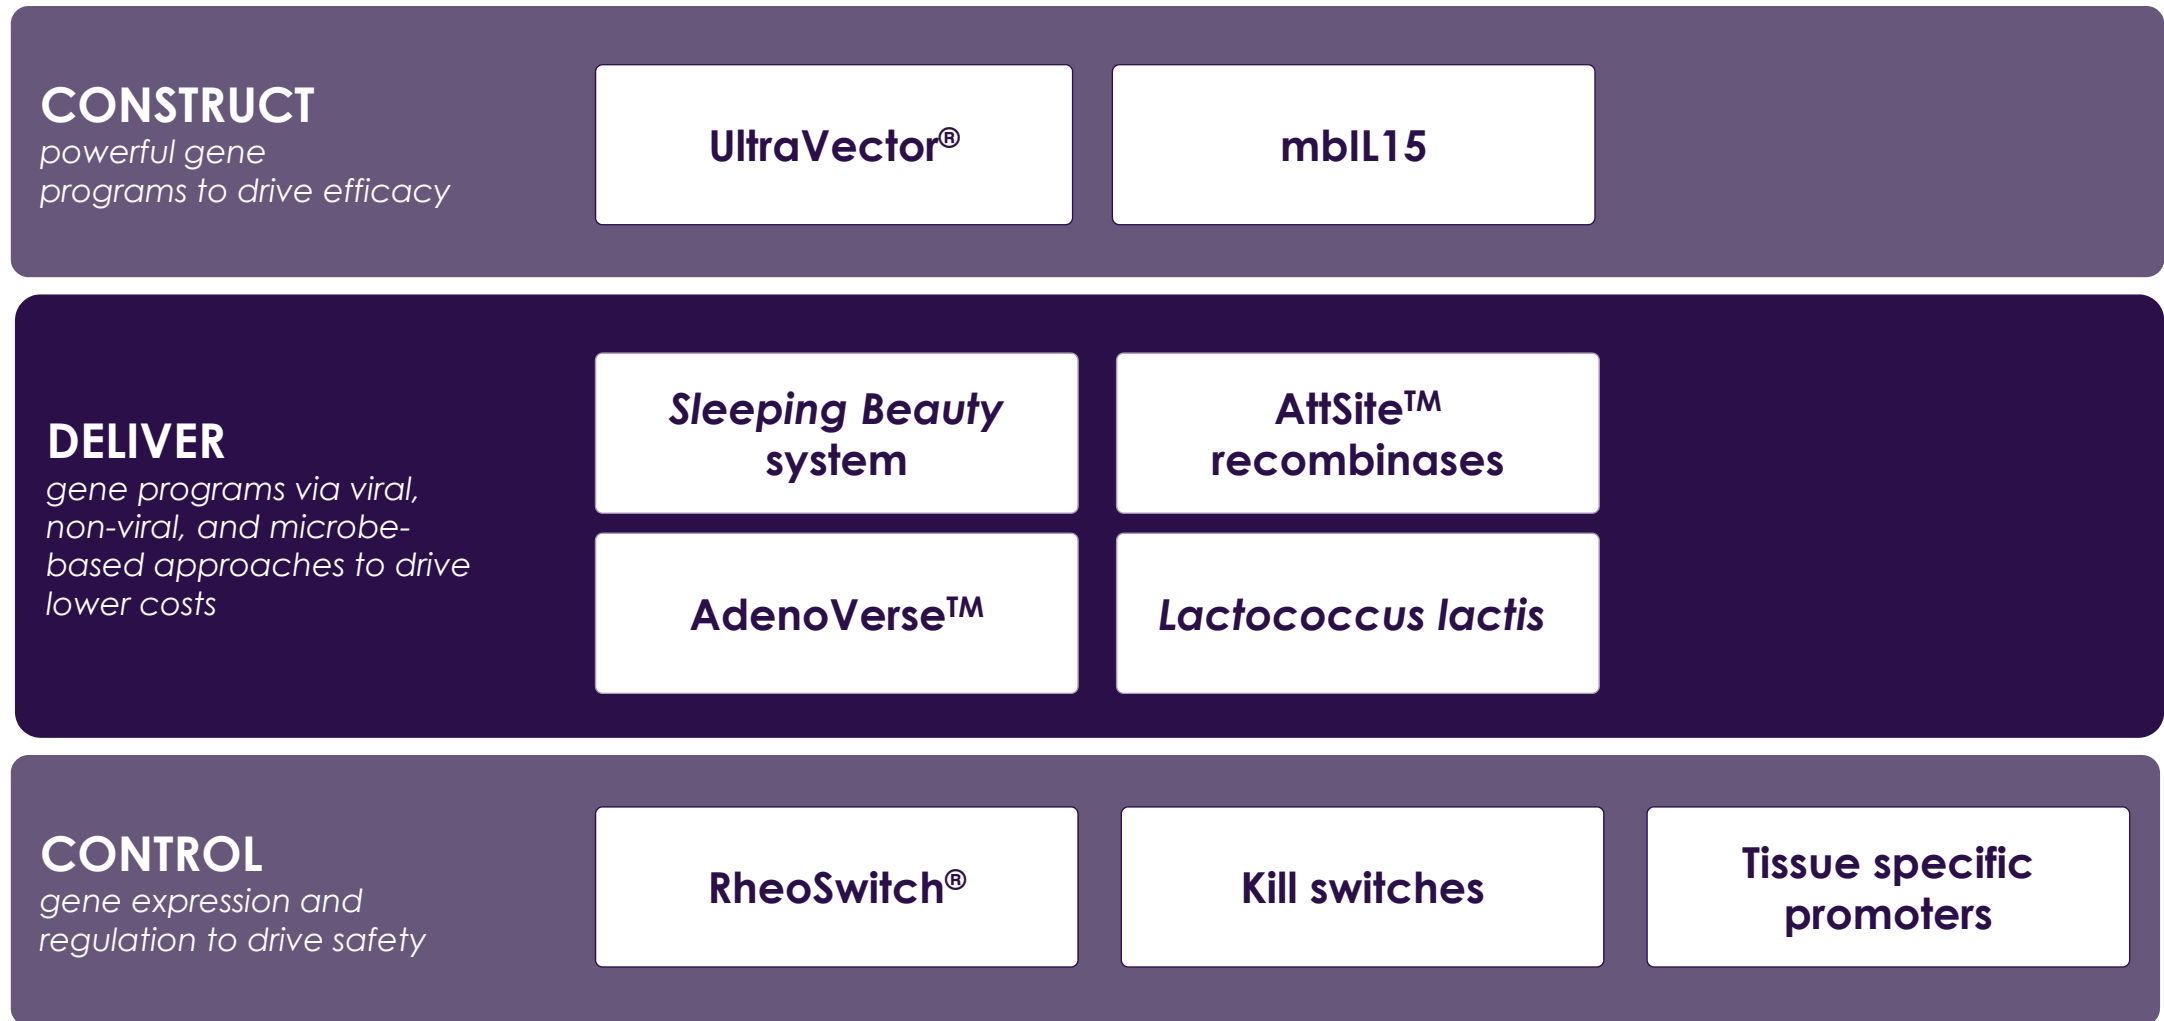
CONSTRUCT
powerful gene programs to drive efficacy

UltraVector®

mbIL15

DELIVER
gene programs via viral, non-viral, and microbe-based approaches to drive lower costs

Sleeping Beauty system

AttSite™ recombinases

AdenoVerse™

Lactococcus lactis

CONTROL
gene expression and regulation to drive safety

RheoSwitch®

Kill switches

Tissue specific promoters